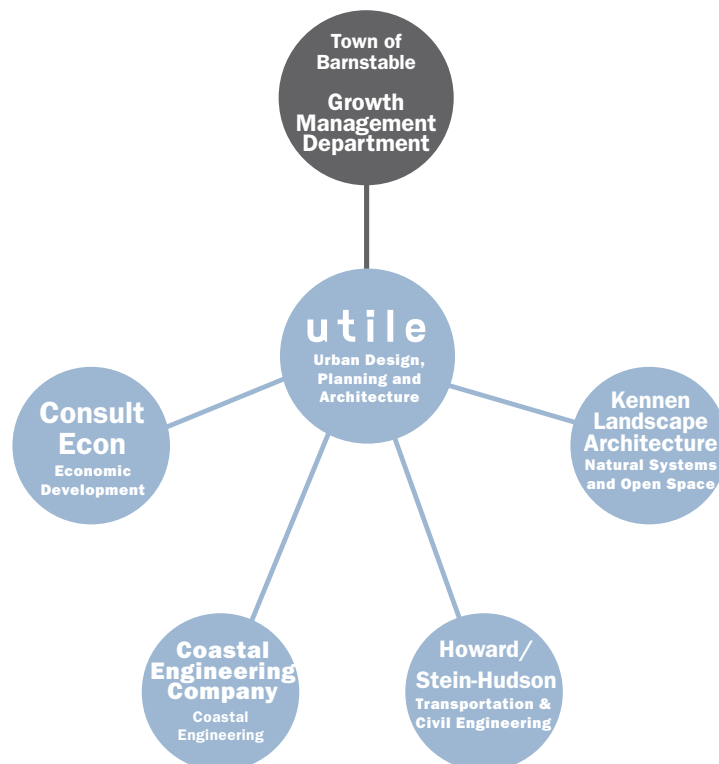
Town of Barnstable

Growth Management Department

utile

Urban Design, Planning and Architecture

Consult Econ

Economic Development

Kennen Landscape Architecture

Natural Systems and Open Space

Coastal Engineering Company

Coastal Engineering

Howard/ Stein-Hudson

Transportation & Civil Engineering